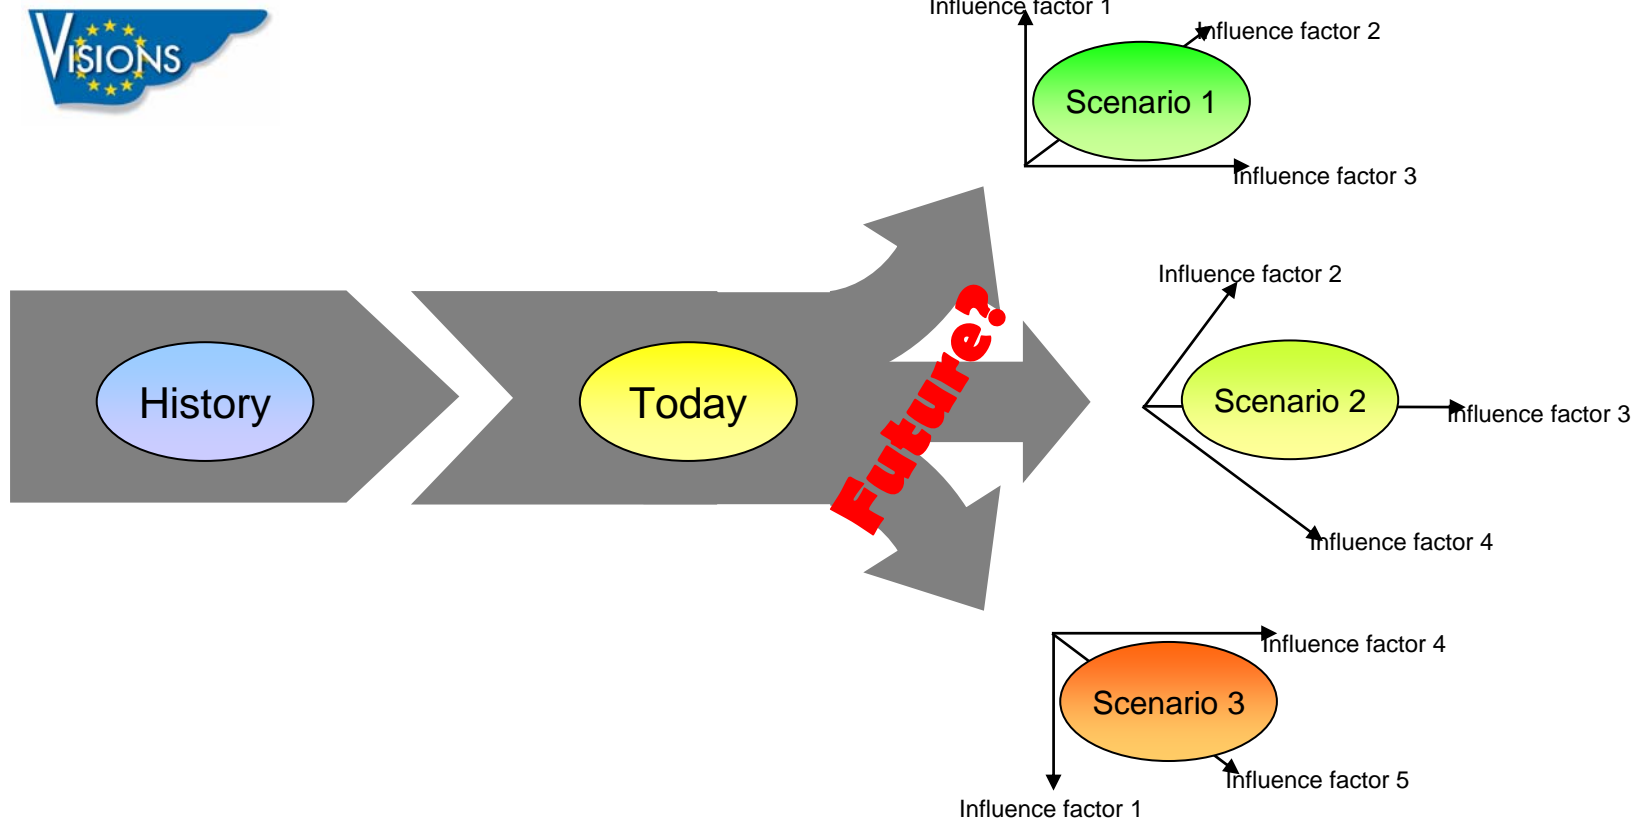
VISIONS

Influence factor 1
Influence factor 2
Scenario 1
Influence factor 3

History

Today

Future?

Influence factor 2
Scenario 2
Influence factor 3
Influence factor 4

Influence factor 4
Scenario 3
Influence factor 5
Influence factor 1